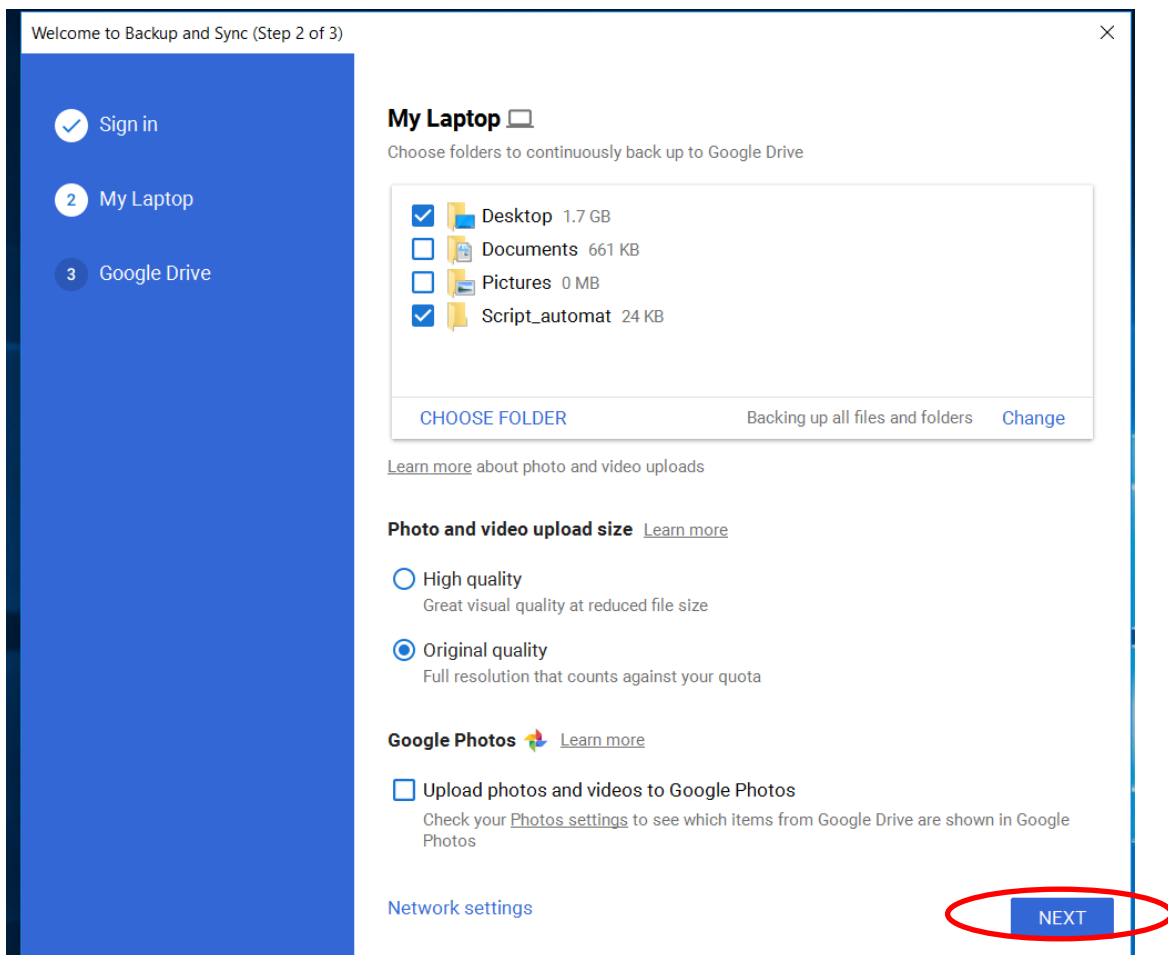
Welcome to Backup and Sync (Step 2 of 3)

×

Sign in

2 My Laptop

3 Google Drive

My Laptop

Choose folders to continuously back up to Google Drive

Desktop 1.7 GB
Documents 661 KB
Pictures 0 MB
Script_automat 24 KB

CHOOSE FOLDER

Backing up all files and folders

Change

Learn more about photo and video uploads

Photo and video upload size Learn more

High quality
Great visual quality at reduced file size

Original quality
Full resolution that counts against your quota

Google Photos Learn more

Upload photos and videos to Google Photos
Check your Photos settings to see which items from Google Drive are shown in Google Photos

Network settings

NEXT